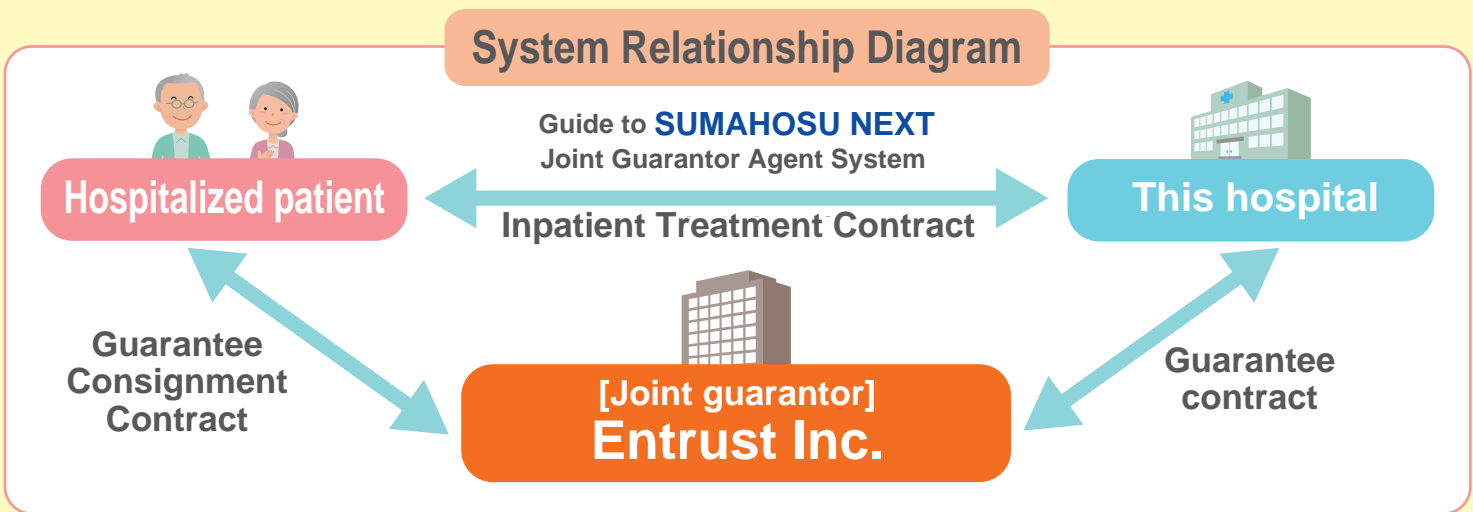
System Relationship Diagram

Guide to SUMAHOSU NEXT
Joint Guarantor Agent System

Hospitalized patient

This hospital

Inpatient Treatment Contract

Guarantee Consignment Contract

[Joint guarantor]
Entrust Inc.

Guarantee contract